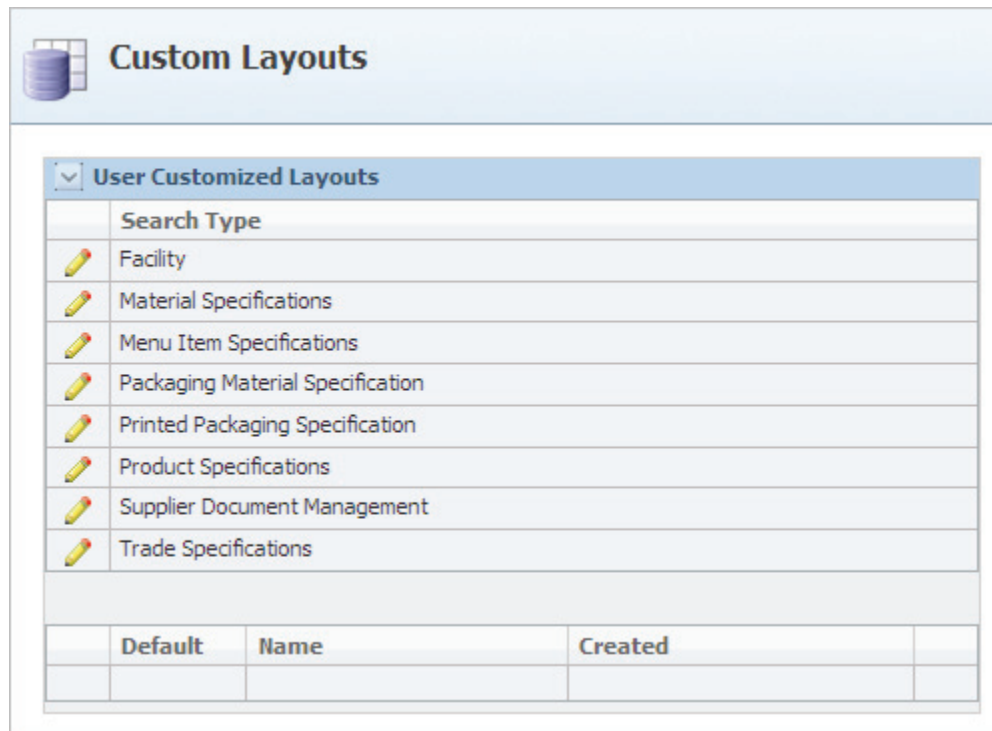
Custom Layouts

User Customized Layouts

| | Search Type |
|---|---|
| | Facility |
| | Material Specifications |
| | Menu Item Specifications |
| | Packaging Material Specification |
| | Printed Packaging Specification |
| | Product Specifications |
| | Supplier Document Management |
| | Trade Specifications |

| | Default | Name | Created | |
|---|---|---|---|---|
| | | | | |